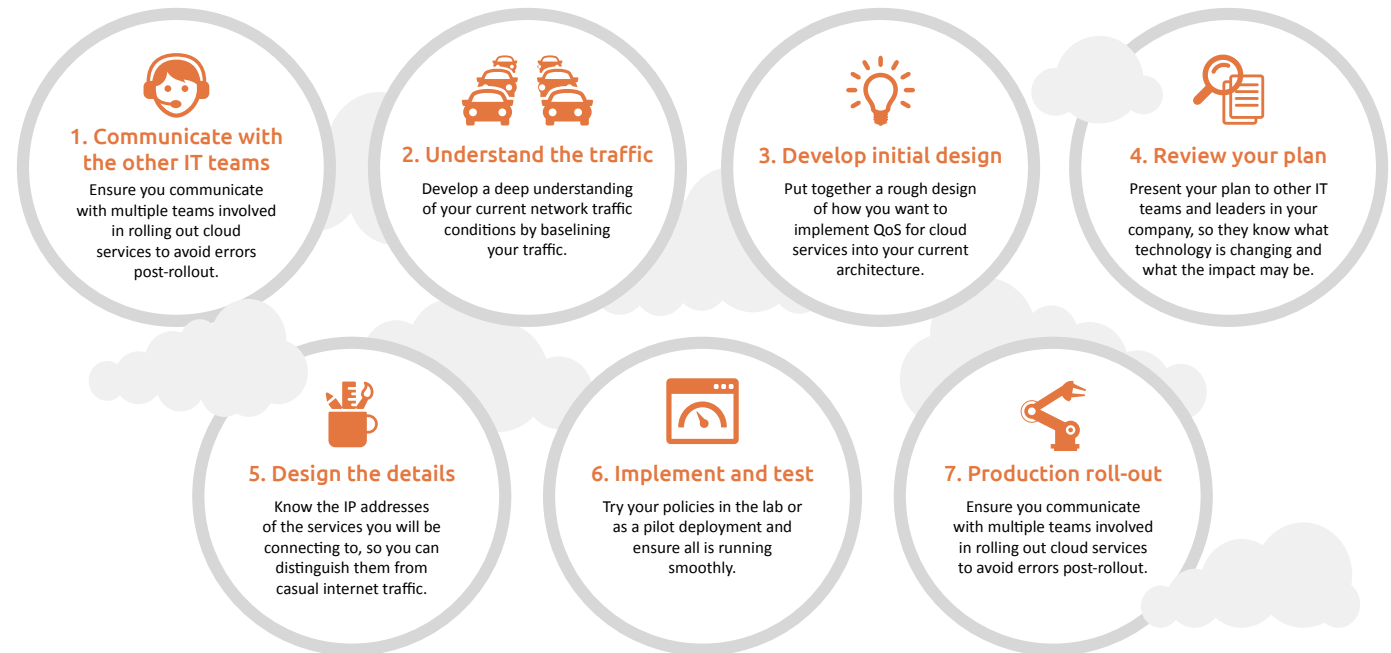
1. Communicate with the other IT teams

Ensure you communicate with multiple teams involved in rolling out cloud services to avoid errors post-rollout.

2. Understand the traffic

Develop a deep understanding of your current network traffic conditions by baselining your traffic.

3. Develop initial design

Put together a rough design of how you want to implement QoS for cloud services into your current architecture.

4. Review your plan

Present your plan to other IT teams and leaders in your company, so they know what technology is changing and what the impact may be.

5. Design the details

Know the IP addresses of the services you will be connecting to, so you can distinguish them from casual internet traffic.

6. Implement and test

Try your policies in the lab or as a pilot deployment and ensure all is running smoothly.

7. Production roll-out

Ensure you communicate with multiple teams involved in rolling out cloud services to avoid errors post-rollout.